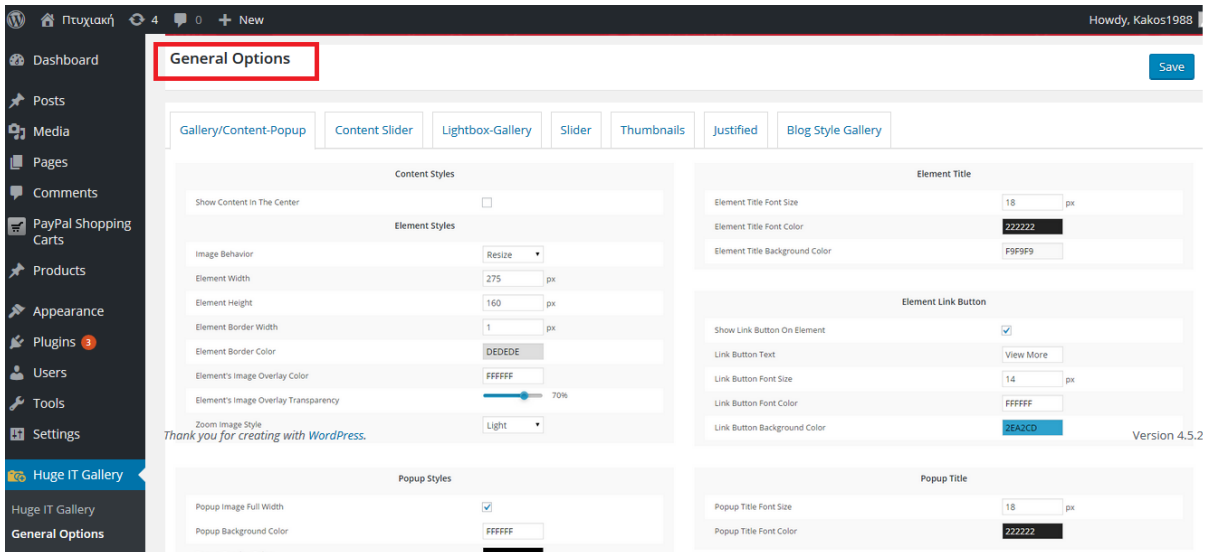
Πτυχιακή 4 0 + New
Howdy, Kakos1988

Dashboard
Posts
Media
Pages
Comments
PayPal Shopping Carts
Products
Appearance
Plugins 3
Users
Tools
Settings
Huge IT Gallery
Huge IT Gallery
General Options

General Options

Save

Gallery/Content-Popup | Content Slider | Lightbox-Gallery | Slider | Thumbnails | Justified | Blog Style Gallery

Content Styles

| | |
|---|---|
| Show Content In The Center | |

Element Styles

| | |
|---|---|
| Image Behavior | Resize |
| Element Width | 275 px |
| Element Height | 160 px |
| Element Border Width | 1 px |
| Element Border Color | DEDEDE |
| Element's Image Overlay Color | FFFFFF |
| Element's Image Overlay Transparency | 70% |
| Zoom Image Style | Light |

Element Title

| | |
|---|---|
| Element Title Font Size | 18 px |
| Element Title Font Color | 222222 |
| Element Title Background Color | F9F9F9 |

Element Link Button

| | |
|---|---|
| Show Link Button On Element | |
| Link Button Text | View More |
| Link Button Font Size | 14 px |
| Link Button Font Color | FFFFFF |
| Link Button Background Color | 2EA2CD |

Thank you for creating with WordPress.

Version 4.5.2

Popup Styles

| | |
|---|---|
| Popup Image Full Width | |
| Popup Background Color | FFFFFF |

Popup Title

| | |
|---|---|
| Popup Title Font Size | 18 px |
| Popup Title Font Color | 222222 |